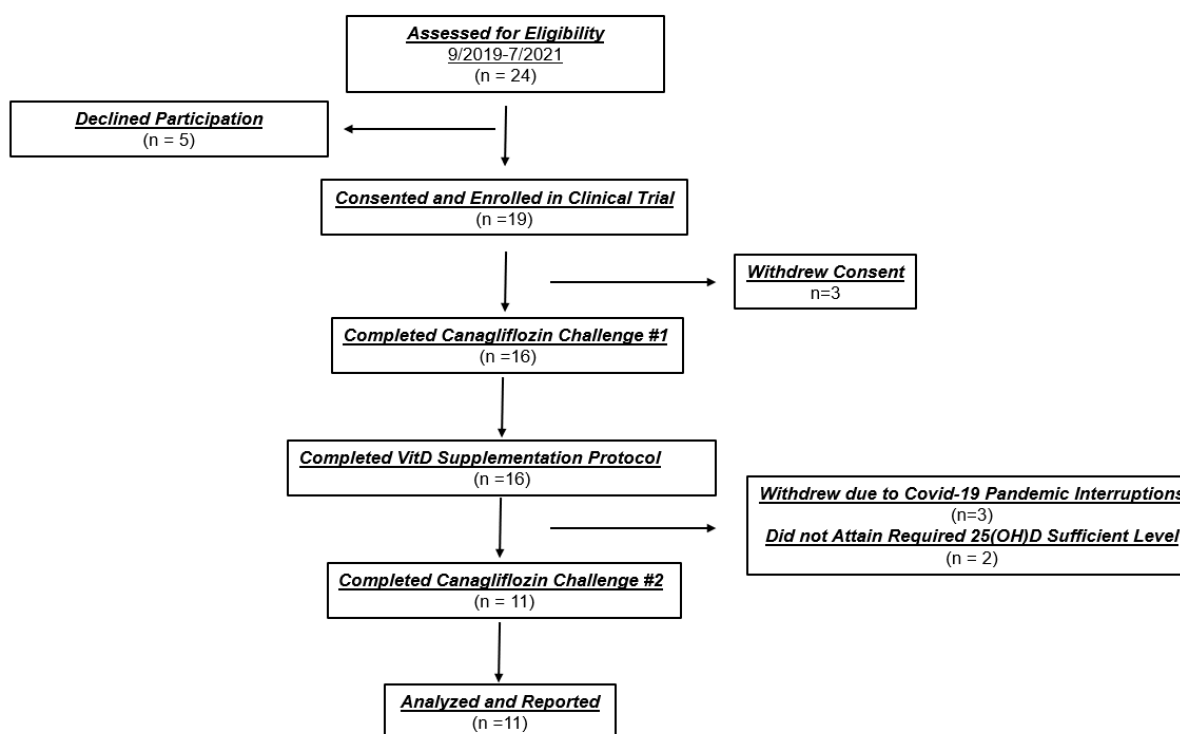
Assessed for Eligibility
9/2019-7/2021
(n = 24)

Declined Participation
(n = 5)

Consented and Enrolled in Clinical Trial
(n =19)

Withdrew Consent
n=3

Completed Canagliflozin Challenge #1
(n =16)

Completed VitD Supplementation Protocol
(n =16)

Withdrew due to Covid-19 Pandemic Interruptions
(n=3)
Did not Attain Required 25(OH)D Sufficient Level
(n = 2)

Completed Canagliflozin Challenge #2
(n = 11)

Analyzed and Reported
(n =11)